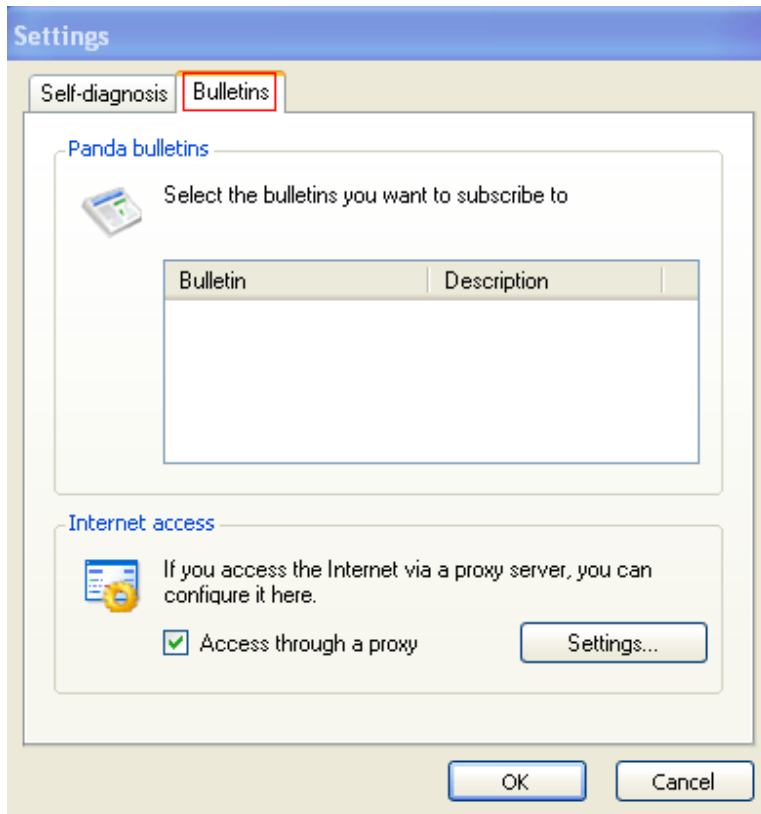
Settings

Self-diagnosis | Bulletins

Panda bulletins

Select the bulletins you want to subscribe to

| Bulletin | Description |
|---|---|

Internet access

If you access the Internet via a proxy server, you can configure it here.

Access through a proxy

Settings...

OK

Cancel